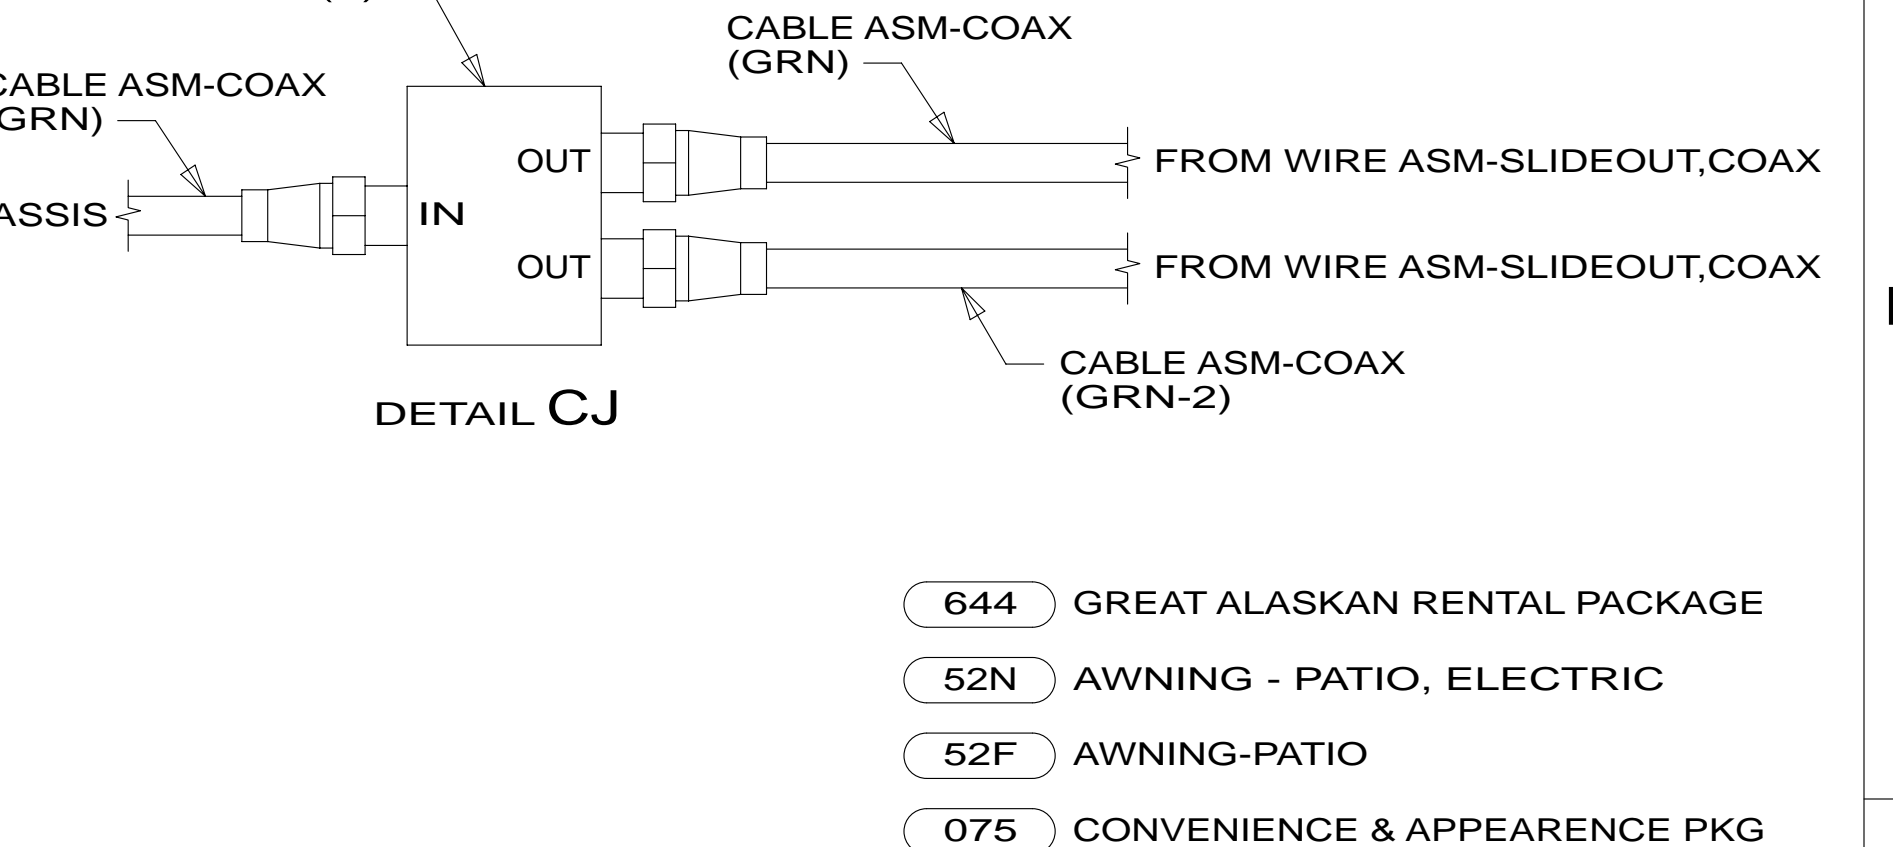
CABLE ASM-COAX
(GRN)

CABLE ASM-COAX
(GRN)

ASSIS

IN

OUT

OUT

FROM WIRE ASM-SLIDEOUT,COAX

FROM WIRE ASM-SLIDEOUT,COAX

CABLE ASM-COAX
(GRN-2)

DETAIL CJ

644 GREAT ALASKAN RENTAL PACKAGE

52N AWNING - PATIO, ELECTRIC

52F AWNING-PATIO

075 CONVENIENCE & APPEARENCE PKG